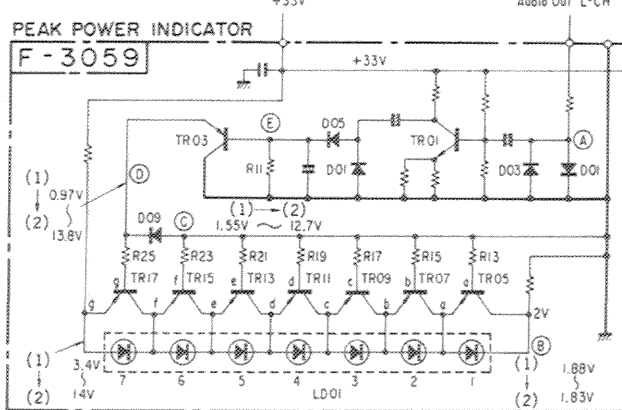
+33V
Audio OUT L-CH
PEAK POWER INDICATOR
F-3059
+33V
TR03
E
D05
TR01
A
R11
D01
D03
D01
(1)
(2)
0.97V
13.8V
D
D09
C
(1) — (2)
1.55V ~ 12.7V
R25
R23
R21
R19
R17
R15
R13
g
f
e
d
c
b
a
TR17
TR15
TR13
TR11
TR09
TR07
TR05
g
f
e
d
c
b
a
2V
(1)
(2)
3.4V
14V
7
6
5
4
3
2
1
LD01
B
(1)
(2)
1.88V
1.83V